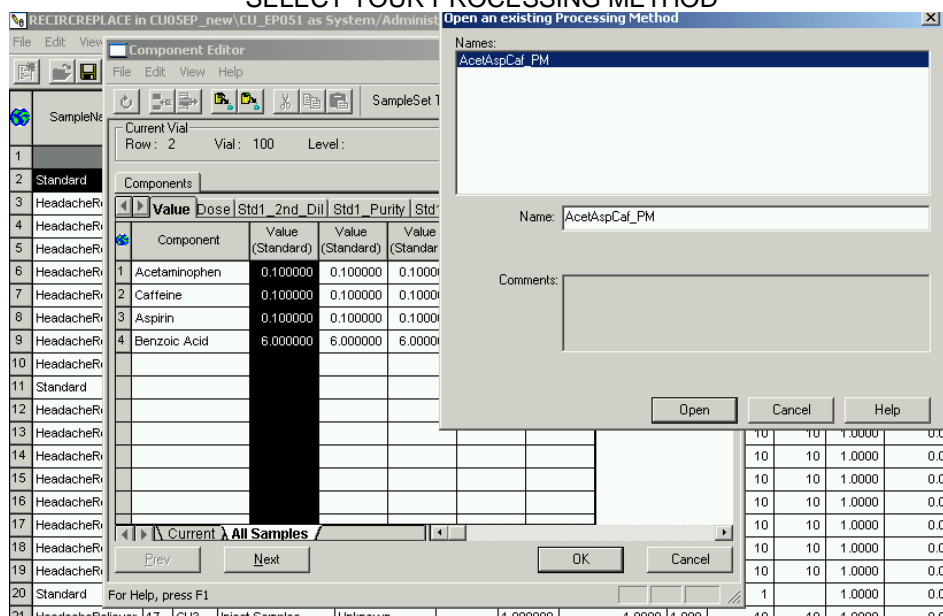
SELECT YOUR PROCESSING METHOD

RECIRCREPLACE in CU05EP_new\CU_EP051 as System/Administ

File Edit View

SampleNa

| | |
|---|---|
| 1 | |
| 2 | Standard |
| 3 | HeadacheR |
| 4 | HeadacheR |
| 5 | HeadacheR |
| 6 | HeadacheR |
| 7 | HeadacheR |
| 8 | HeadacheR |
| 9 | HeadacheR |
| 10 | HeadacheR |
| 11 | Standard |
| 12 | HeadacheR |
| 13 | HeadacheR |
| 14 | HeadacheR |
| 15 | HeadacheR |
| 16 | HeadacheR |
| 17 | HeadacheR |
| 18 | HeadacheR |
| 19 | HeadacheR |
| 20 | Standard |
| 21 | HeadacheReliever 17 CU3 Inject Samples Unknown 1.000000 1.0000 1.000 |

Component Editor

File Edit View Help

SampleSet

Current Vial
Row: 2 Vial: 100 Level:

Components

Value Dose Std1_2nd_Dil Std1_Purity Std

| | Component | Value (Standard) | Value (Standard) | Value (Standar |
|---|---|---|---|---|
| 1 | Acetaminophen | 0.100000 | 0.100000 | 0.1000 |
| 2 | Caffeine | 0.100000 | 0.100000 | 0.1000 |
| 3 | Aspirin | 0.100000 | 0.100000 | 0.1000 |
| 4 | Benzoic Acid | 6.000000 | 6.000000 | 6.0000 |

Current All Samples

Prev Next OK Cancel

For Help, press F1

| | | | |
|---|---|---|---|
| 10 | 10 | 1.0000 | 0.0 |
| 10 | 10 | 1.0000 | 0.0 |
| 10 | 10 | 1.0000 | 0.0 |
| 10 | 10 | 1.0000 | 0.0 |
| 10 | 10 | 1.0000 | 0.0 |
| 10 | 10 | 1.0000 | 0.0 |
| 10 | 10 | 1.0000 | 0.0 |
| 1 | | 1.0000 | 0.0 |
| 10 | 10 | 1.0000 | 0.0 |

Open an existing Processing Method

Names:
AcetAspCaf_PM

Name: AcetAspCaf_PM

Comments:

Open Cancel Help